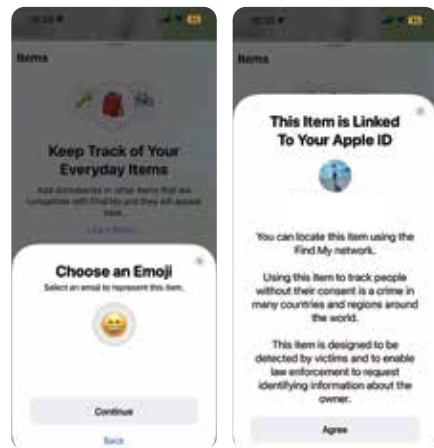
Items

Keep Track of Your Everyday Items

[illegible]

Choose an Emoji

Select an emoji to represent this item.

Continue

Back

This Item is Linked To Your Apple ID

You can locate this item using the Find My network.

Using this item to track people without their consent is a crime in many countries and regions around the world.

This item is designed to be detected by victims and to enable law enforcement to request identifying information about the owner.

Agree